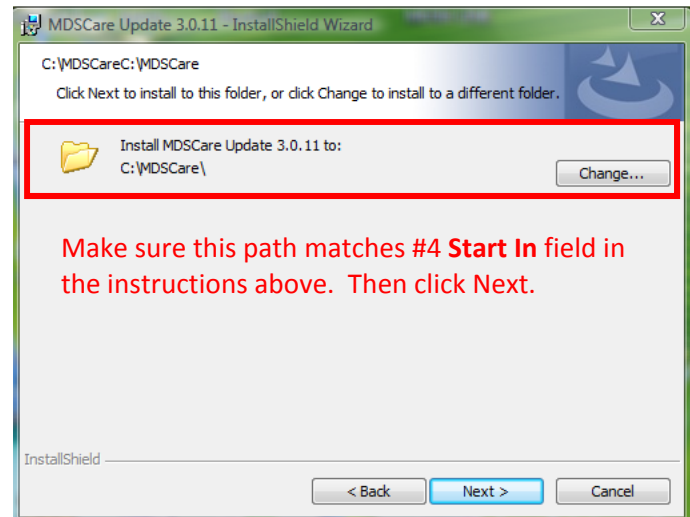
MDSCare Update 3.0.11 - InstallShield Wizard

C:\MDSCareC:\MDSCare

Click Next to install to this folder, or click Change to install to a different folder.

Install MDSCare Update 3.0.11 to:
C:\MDSCare\

Change...

Make sure this path matches #4 **Start In** field in the instructions above. Then click Next.

InstallShield

< Back

Next >

Cancel